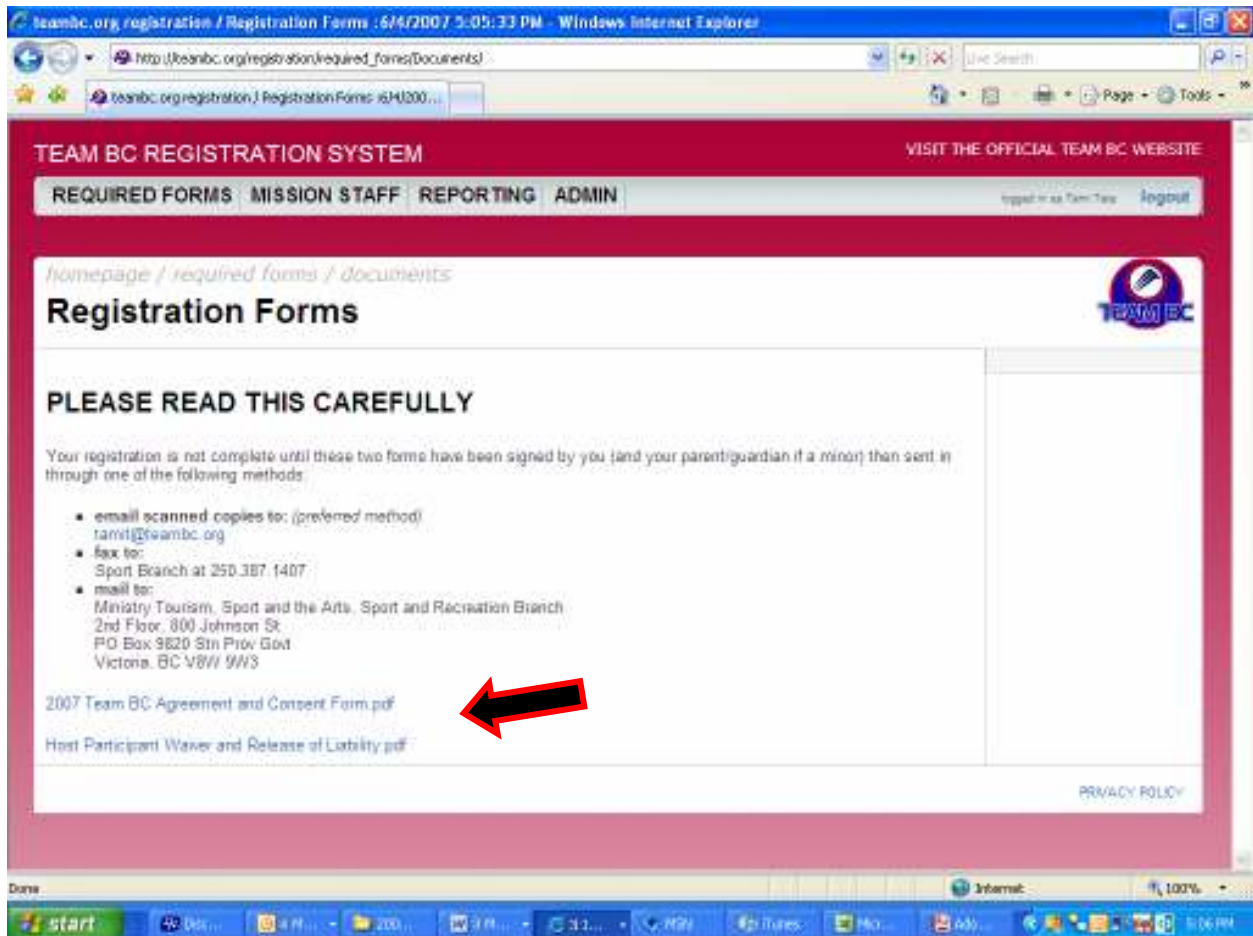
teambc.org registration / Registration Forms :6/4/2007 5:05:33 PM - Windows Internet Explorer

http://teambc.org/registration/required_forms/Documents/

Live Search

teambc.org registration / Registration Forms :6/4/200...

Page · Tools ·

TEAM BC REGISTRATION SYSTEM

VISIT THE OFFICIAL TEAM BC WEBSITE

REQUIRED FORMS | MISSION STAFF | REPORTING | ADMIN

logged in as Tami Tate logout

homepage / required forms / documents

Registration Forms

TEAM BC

PLEASE READ THIS CAREFULLY

Your registration is not complete until these two forms have been signed by you (and your parent/guardian if a minor) then sent in through one of the following methods:

- email scanned copies to: (preferred method)
tamit@teambc.org
- fax to:
Sport Branch at 250.387.1407
- mail to:
Ministry Tourism, Sport and the Arts, Sport and Recreation Branch
2nd Floor, 800 Johnson St
PO Box 9820 Stn Prov Govt
Victoria, BC V8W 9W3

2007 Team BC Agreement and Consent Form.pdf

Host Participant Waiver and Release of Liability.pdf

PRIVACY POLICY

Done

Internet

100%

start

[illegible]

iTunes

MSN

5:06 PM